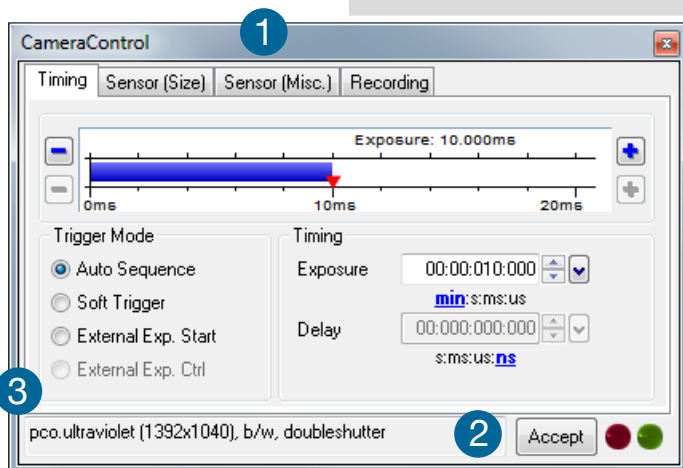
CameraControl

1

Timing | Sensor (Size) | Sensor (Misc.) | Recording

Exposure: 10.000ms

0ms 10ms 20ms

Trigger Mode
Auto Sequence
Soft Trigger
External Exp. Start
External Exp. Ctrl

Timing
Exposure 00:00:010:000
min:s:ms:us
Delay 00:000:000:000
s:ms:us:ns

3

pco.ultraviolet (1392x1040), b/w, doubleshutter

2

Accept